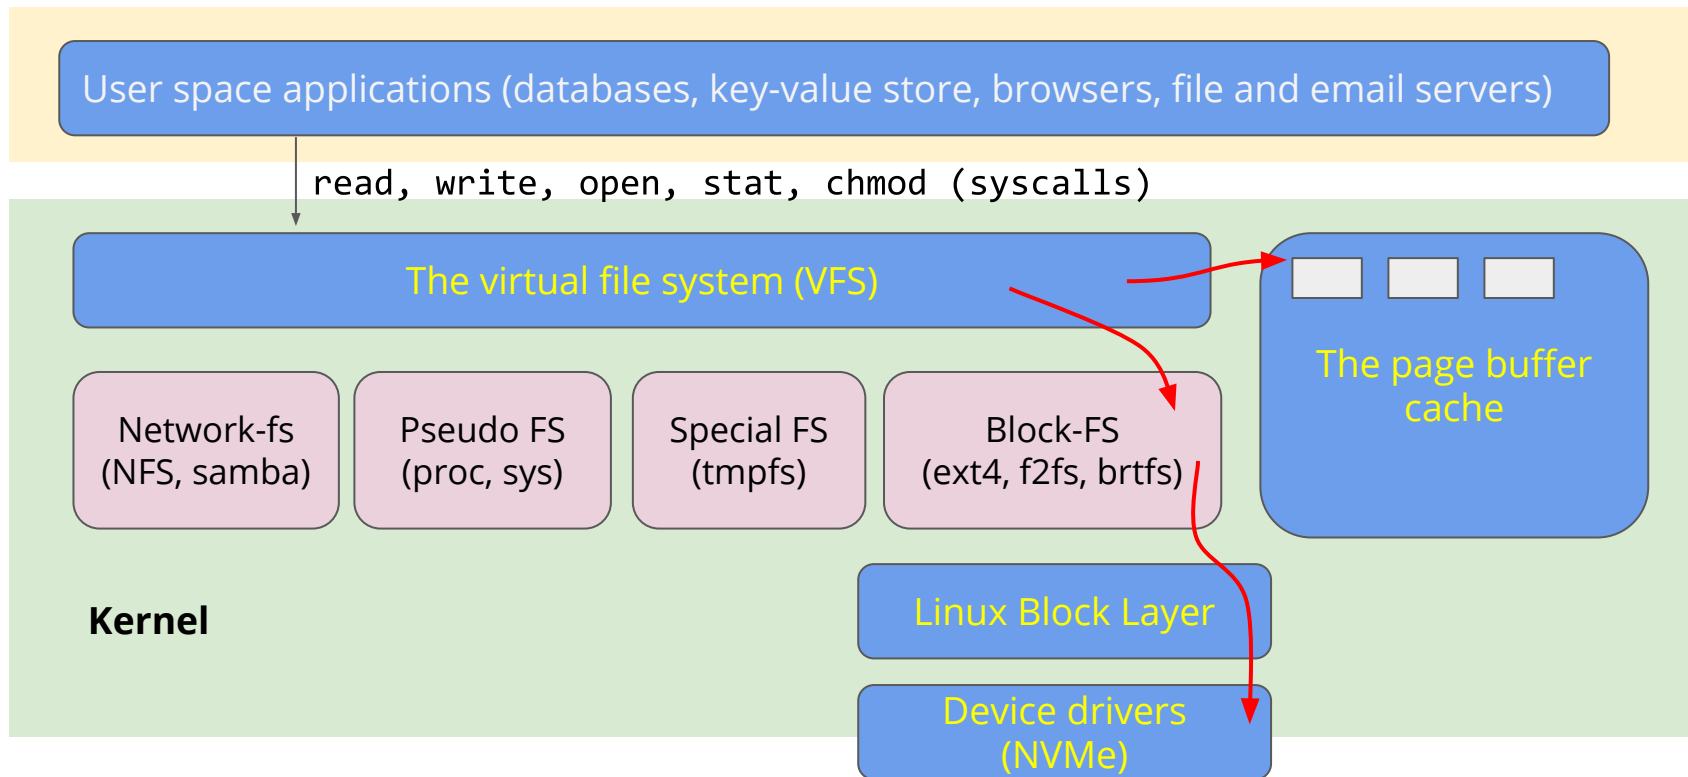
User space applications (databases, key-value store, browsers, file and email servers)

read, write, open, stat, chmod (syscalls)

The virtual file system (VFS)

The page buffer cache

Network-fs (NFS, samba)

Pseudo FS (proc, sys)

Special FS (tmpfs)

Block-FS (ext4, f2fs, brtfs)

Linux Block Layer

Kernel

Device drivers (NVMe)